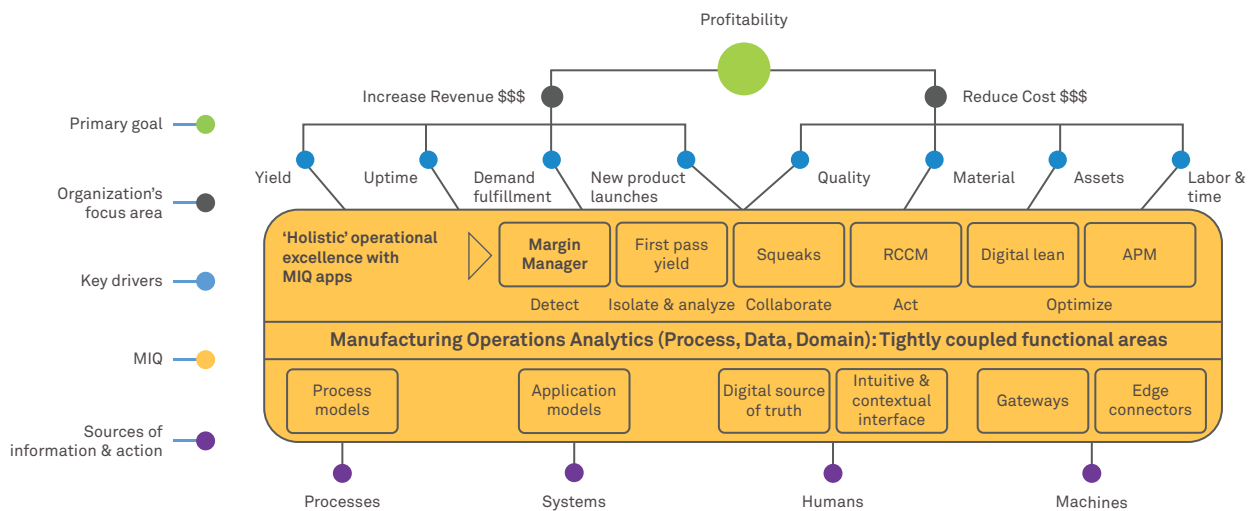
Profitability

Increase Revenue $$$

Reduce Cost $$$

Primary goal

Organization's focus area

Key drivers

MIQ

Sources of information & action

Yield

Uptime

Demand fulfillment

New product launches

Quality

Material

Assets

Labor & time

'Holistic' operational excellence with MIQ apps

Margin Manager

First pass yield

Squeaks

RCCM

Digital lean

APM

Detect

Isolate & analyze

Collaborate

Act

Optimize

Manufacturing Operations Analytics (Process, Data, Domain): Tightly coupled functional areas

Process models

Application models

Digital source of truth

Intuitive & contextual interface

Gateways

Edge connectors

Processes

Systems

Humans

Machines